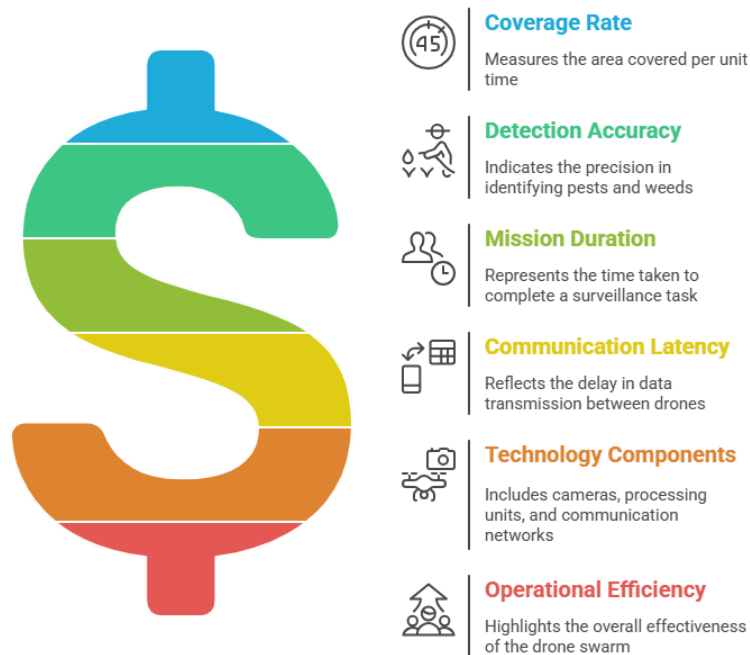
45

Coverage Rate

Measures the area covered per unit time

Detection Accuracy

Indicates the precision in identifying pests and weeds

Mission Duration

Represents the time taken to complete a surveillance task

Communication Latency

Reflects the delay in data transmission between drones

Technology Components

Includes cameras, processing units, and communication networks

Operational Efficiency

Highlights the overall effectiveness of the drone swarm